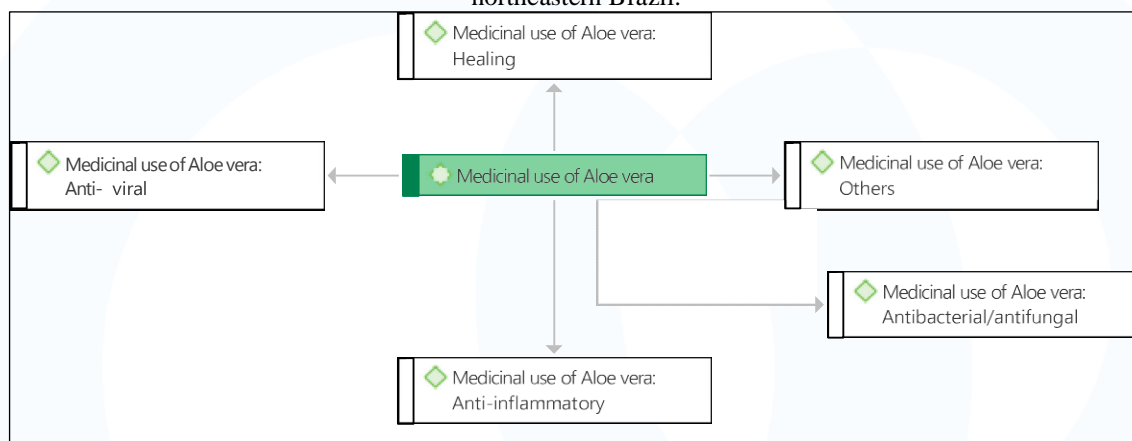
northeastern Brazil.

Medicinal use of Aloe vera: Healing

Medicinal use of Aloe vera: Anti- viral

Medicinal use of Aloe vera

Medicinal use of Aloe vera: Others

Medicinal use of Aloe vera: Antibacterial/antifungal

Medicinal use of Aloe vera: Anti-inflammatory